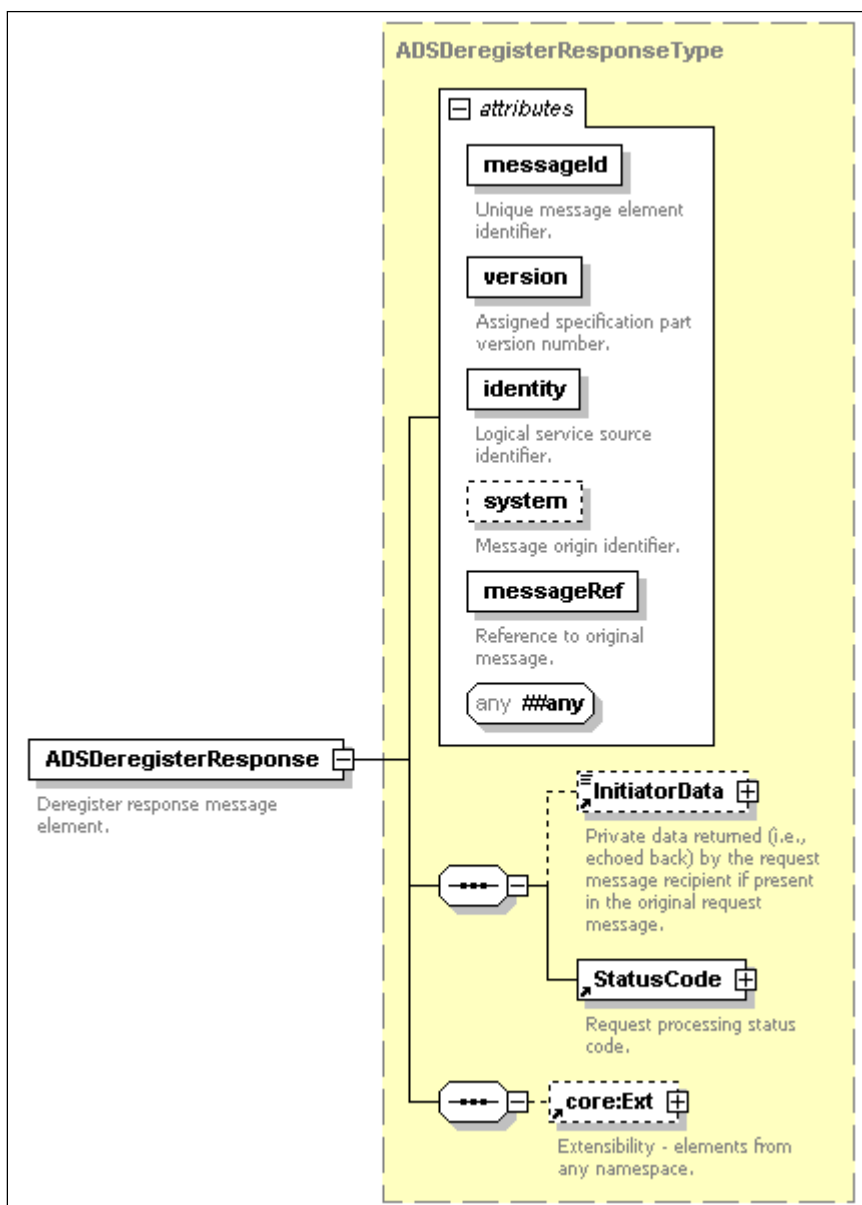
ADSDeregisterResponseType

attributes

messageId

Unique message element identifier.

version

Assigned specification part version number.

identity

Logical service source identifier.

system

Message origin identifier.

messageRef

Reference to original message.

any ##any

ADSDeregisterResponse

Deregister response message element.

InitiatorData

Private data returned (i.e., echoed back) by the request message recipient if present in the original request message.

StatusCode

Request processing status code.

core:Ext

Extensibility - elements from any namespace.